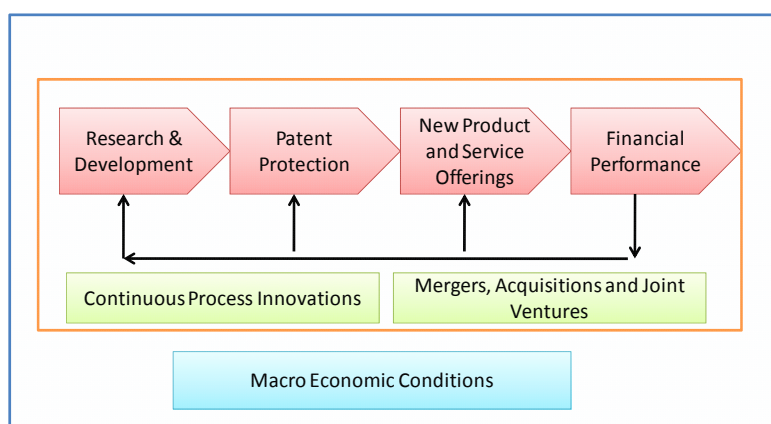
Research & Development

Patent Protection

New Product and Service Offerings

Financial Performance

Continuous Process Innovations

Mergers, Acquisitions and Joint Ventures

Macro Economic Conditions